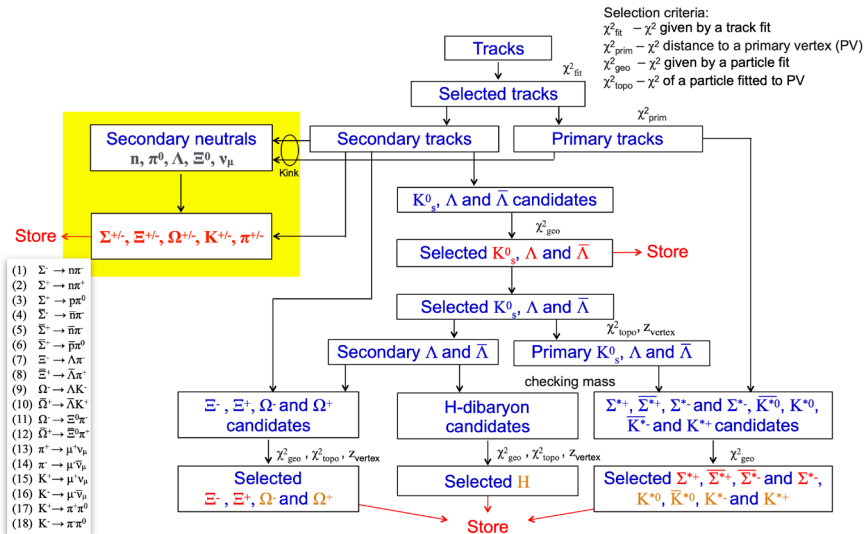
Selection criteria:
$\chi^2_{fit}$ – $\chi^2$ given by a track fit
$\chi^2_{prim}$ – $\chi^2$ distance to a primary vertex (PV)
$\chi^2_{geo}$ – $\chi^2$ given by a particle fit
$\chi^2_{topo}$ – $\chi^2$ of a particle fitted to PV

Tracks

$\chi^2_{fit}$

Selected tracks

$\chi^2_{prim}$

Secondary neutrals
n, $\pi^0$, $\Lambda$, $\Xi^0$, $\nu_\mu$

Kink

Secondary tracks

Primary tracks

$K^0_s$, $\Lambda$ and $\overline{\Lambda}$ candidates

$\chi^2_{geo}$

Store ← $\Sigma^{+/-}$, $\Xi^{+/-}$, $\Omega^{+/-}$, $K^{+/-}$, $\pi^{+/-}$

Selected $K^0_s$, $\Lambda$ and $\overline{\Lambda}$ → Store

(1) $\Sigma^- \rightarrow n\pi^-$
(2) $\Sigma^+ \rightarrow n\pi^+$
(3) $\Sigma^+ \rightarrow p\pi^0$
(4) $\overline{\Sigma}^- \rightarrow \overline{n}\pi^-$
(5) $\overline{\Sigma}^+ \rightarrow \overline{n}\pi^-$
(6) $\overline{\Sigma}^+ \rightarrow \overline{p}\pi^0$
(7) $\Xi^- \rightarrow \Lambda\pi^-$
(8) $\overline{\Xi}^+ \rightarrow \overline{\Lambda}\pi^+$
(9) $\Omega^- \rightarrow \Lambda K^-$
(10) $\overline{\Omega}^+ \rightarrow \overline{\Lambda}K^+$
(11) $\Omega^- \rightarrow \Xi^0\pi^-$
(12) $\overline{\Omega}^+ \rightarrow \overline{\Xi}^0\pi^+$
(13) $\pi^+ \rightarrow \mu^+\nu_\mu$
(14) $\pi^- \rightarrow \mu^-\overline{\nu}_\mu$
(15) $K^+ \rightarrow \mu^+\nu_\mu$
(16) $K^- \rightarrow \mu^-\overline{\nu}_\mu$
(17) $K^+ \rightarrow \pi^+\pi^0$
(18) $K^- \rightarrow \pi^-\pi^0$

Selected $K^0_s$, $\Lambda$ and $\overline{\Lambda}$

$\chi^2_{topo}$, $z_{vertex}$

Secondary $\Lambda$ and $\overline{\Lambda}$

Primary $K^0_s$, $\Lambda$ and $\overline{\Lambda}$

checking mass

$\Xi^-$, $\Xi^+$, $\Omega^-$ and $\Omega^+$ candidates

H-dibaryon candidates

$\Sigma^{*+}$, $\overline{\Sigma^{*+}}$, $\Sigma^{*-}$ and $\Sigma^{*-}$, $\overline{K^{*0}}$, $K^{*0}$, $\overline{K^{*-}}$ and $K^{*+}$ candidates

$\chi^2_{geo}$, $\chi^2_{topo}$, $z_{vertex}$

$\chi^2_{geo}$, $\chi^2_{topo}$, $z_{vertex}$

$\chi^2_{geo}$

Selected
$\Xi^-$, $\Xi^+$, $\Omega^-$ and $\Omega^+$

Selected H

Selected $\Sigma^{*+}$, $\overline{\Sigma^{*+}}$, $\overline{\Sigma^{*-}}$ and $\Sigma^{*-}$, $K^{*0}$, $\overline{K}^{*0}$, $K^{*-}$ and $K^{*+}$

Store